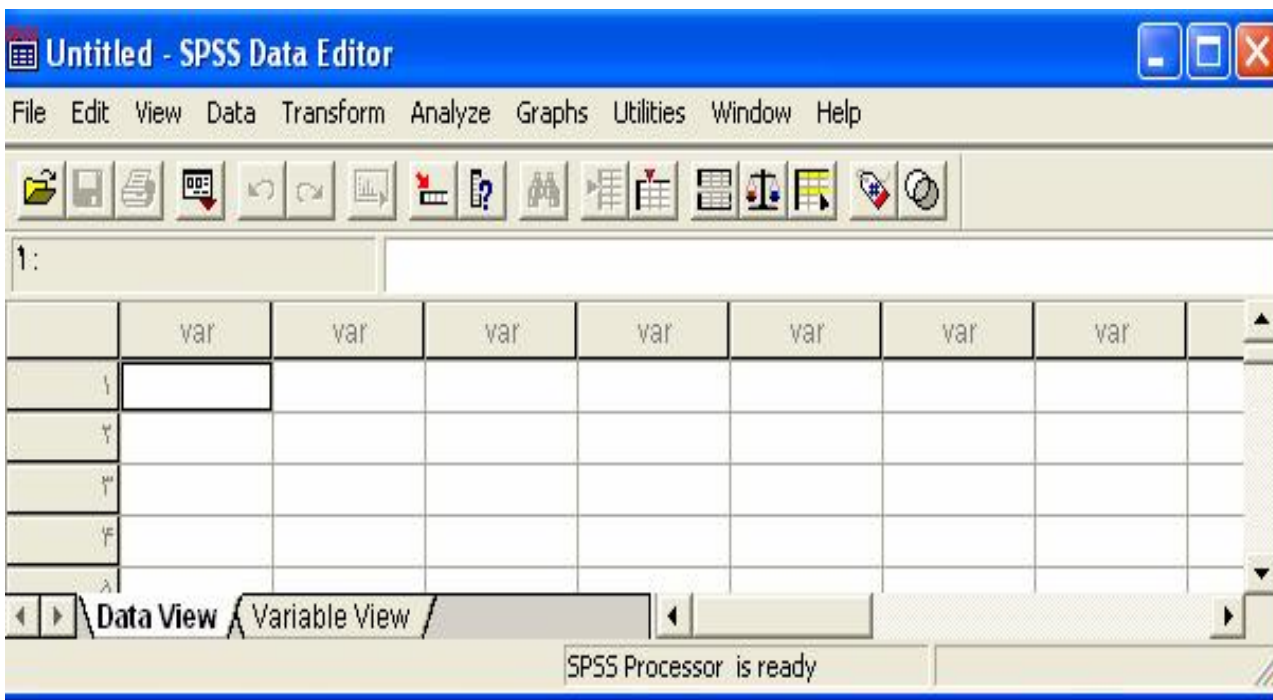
Untitled - SPSS Data Editor

File Edit View Data Transform Analyze Graphs Utilities Window Help

1:

| | var | var | var | var | var | var | var |
|---|---|---|---|---|---|---|---|
| ١ | | | | | | | |
| ٢ | | | | | | | |
| ٣ | | | | | | | |
| ۴ | | | | | | | |
| ۵ | | | | | | | |

Data View Variable View

SPSS Processor is ready